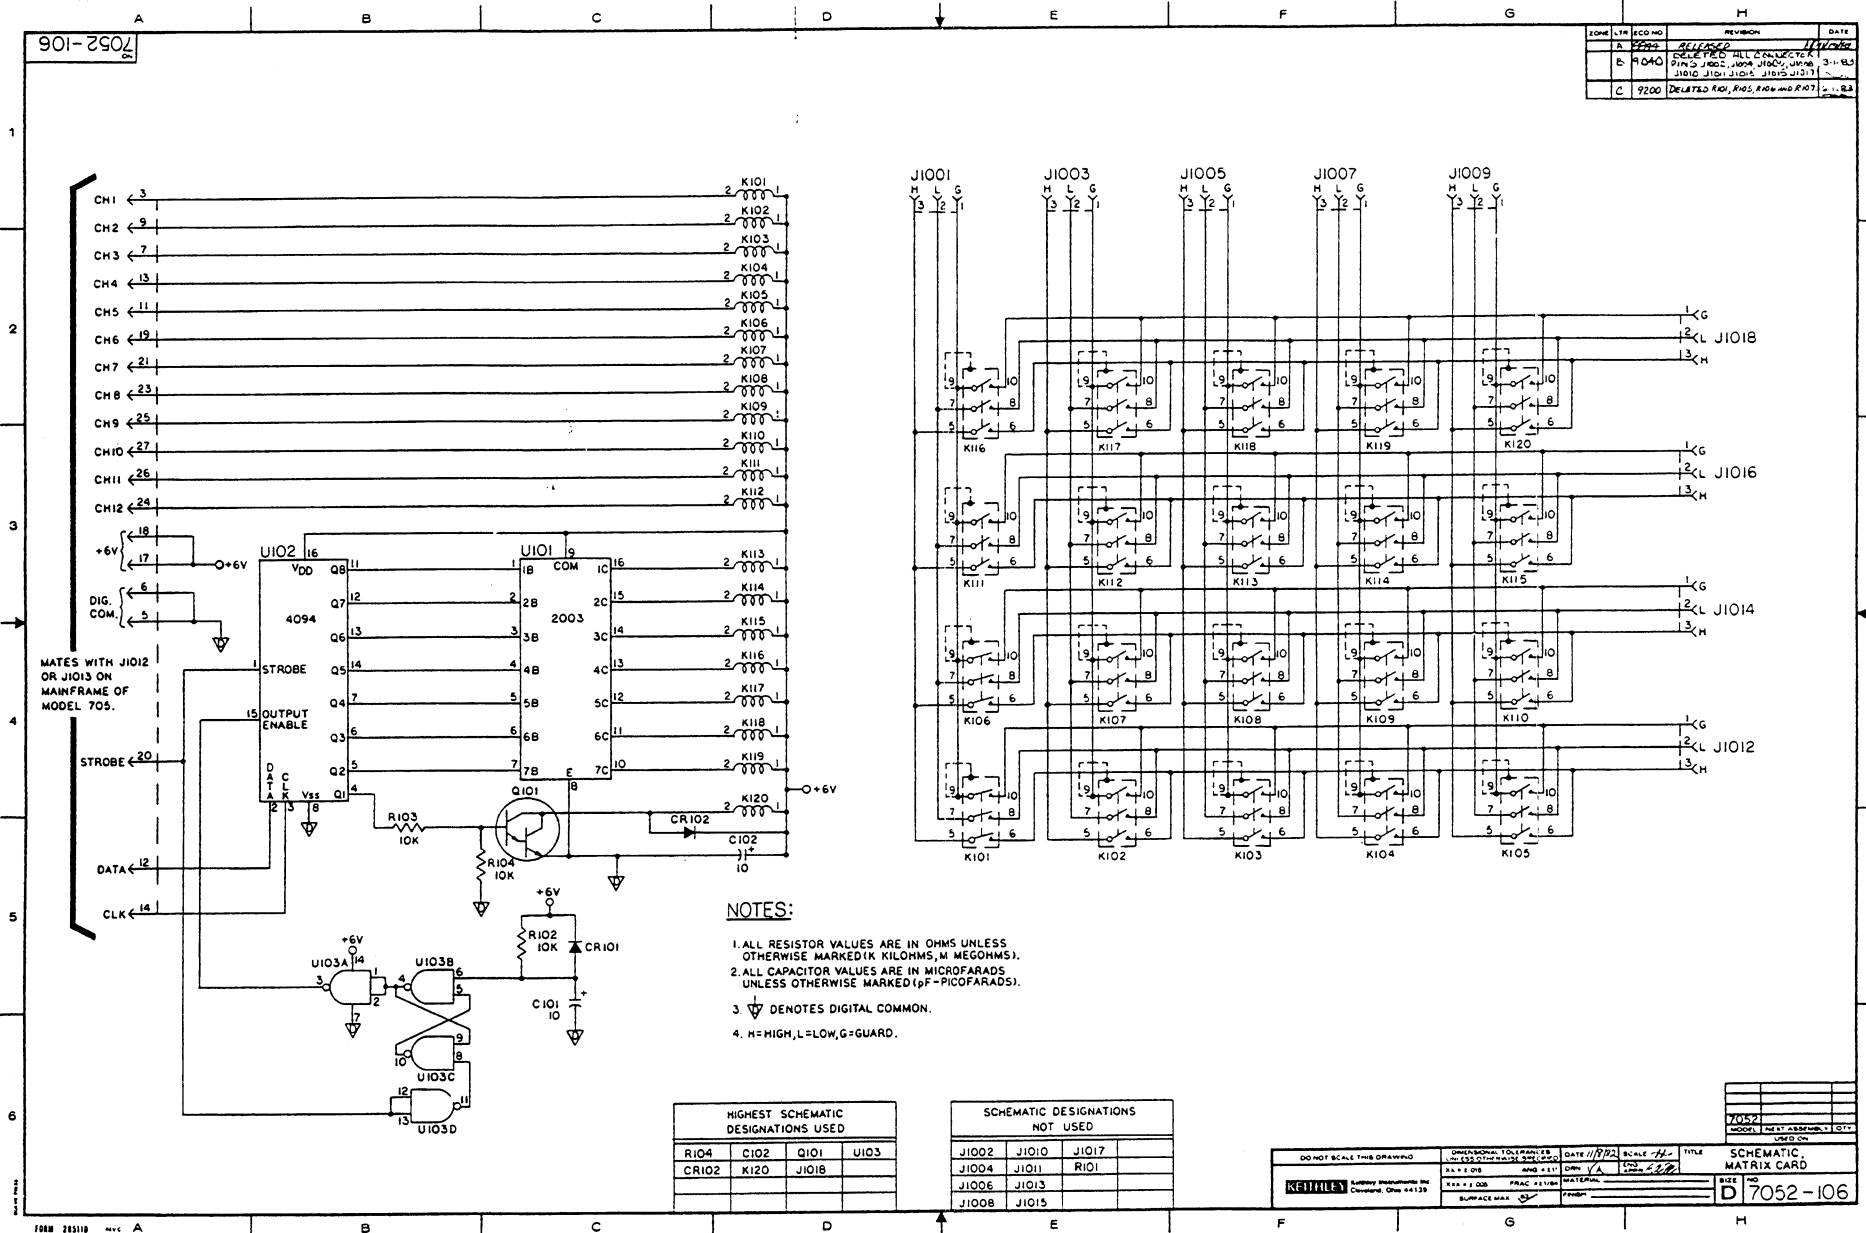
A B C D E F G H

7052-106

| ZONE | LTR | ECO NO | REVISION | DATE |
|---|---|---|---|---|
| | A | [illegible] | RELEASED | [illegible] |
| | B | 9040 | DELETED ALL CONNECTOR PINS J1002, J1004, J1006, J1008, J1010, J1011, J1013, J1015, J1017 | 3-1-83 |
| | C | 9200 | DELETED R101, R105, R106 AND R107 | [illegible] |

1 2 3 4 5 6

CH1 3
CH2 9
CH3 7
CH4 13
CH5 11
CH6 19
CH7 21
CH8 23
CH9 25
CH10 27
CH11 26
CH12 24
+6V 18 17 +6V
DIG. COM. 6 5
MATES WITH J1012 OR J1013 ON MAINFRAME OF MODEL 705.
STROBE 20
DATA 12
CLK 14

K101 K102 K103 K104 K105 K106 K107 K108 K109 K110 K111 K112 K113 K114 K115 K116 K117 K118 K119 K120
1 2

U102 16 $V_{DD}$ 4094 Q8 11 Q7 12 Q6 13 Q5 14 Q4 7 Q3 6 Q2 5 Q1 4
1 STROBE 15 OUTPUT ENABLE DATA CLK VSS 2 3 8

U101 9 COM 2003 1B 2B 3B 4B 5B 6B 7B 1C 2C 3C 4C 5C 6C 7C E 8
16 15 14 13 12 11 10
+6V
Q101 R103 10K R104 10K CR102 C102 10
+6V R102 10K CR101 C101 10
+6V U103A 3 14 1 2 7 U103B 4 6 5 U103C 10 8 9 U103D 12 13 11

NOTES:
1. ALL RESISTOR VALUES ARE IN OHMS UNLESS OTHERWISE MARKED(K KILOHMS, M MEGOHMS).
2. ALL CAPACITOR VALUES ARE IN MICROFARADS UNLESS OTHERWISE MARKED(pF-PICOFARADS).
3. DENOTES DIGITAL COMMON.
4. H=HIGH, L=LOW, G=GUARD.

J1001 J1003 J1005 J1007 J1009
H L G 3 2 1
1 G 2 L J1018 3 H
1 G 2 L J1016 3 H
1 G 2 L J1014 3 H
1 G 2 L J1012 3 H
9 10 7 8 5 6

| HIGHEST SCHEMATIC DESIGNATIONS USED | | | |
|---|---|---|---|
| R104 | C102 | Q101 | U103 |
| CR102 | K120 | J1018 | |

| SCHEMATIC DESIGNATIONS NOT USED | | |
|---|---|---|
| J1002 | J1010 | J1017 |
| J1004 | J1011 | R101 |
| J1006 | J1013 | |
| J1008 | J1015 | |

7052 MODEL NEXT ASSEMBLY QTY USED ON
DO NOT SCALE THIS DRAWING
KEITHLEY Keithley Instruments Inc. Cleveland, Ohio 44139
DATE 11/8/82 SCALE DRN CHKD MATERIAL FINISH SURFACE MAX
TITLE SCHEMATIC, MATRIX CARD
SIZE D NO 7052-106

FORM 285110 A B C D E F G H